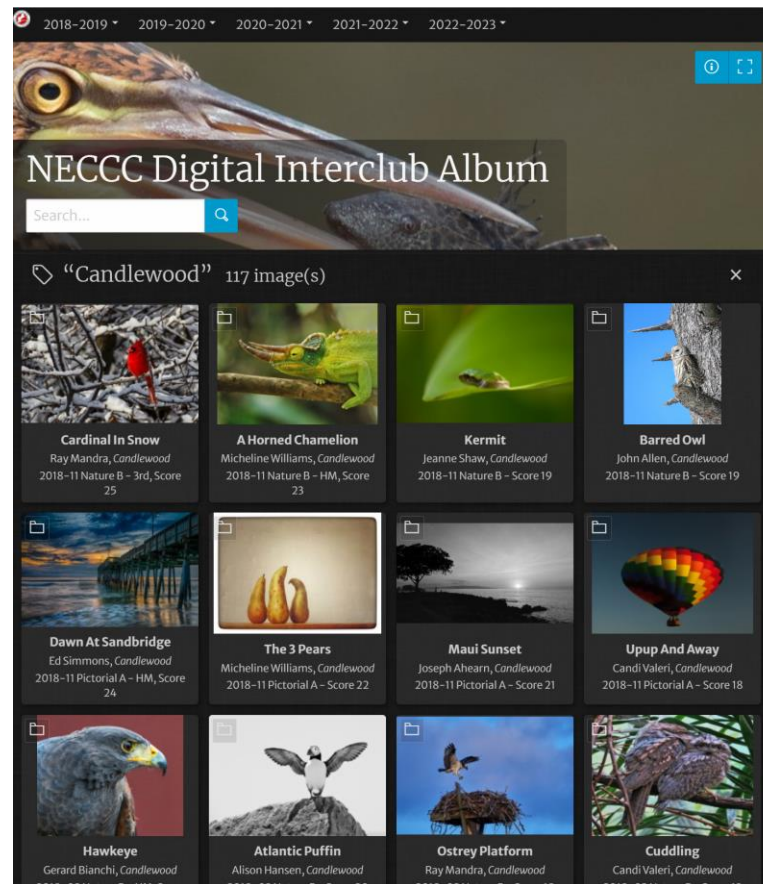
2018-2019 ▾ 2019-2020 ▾ 2020-2021 ▾ 2021-2022 ▾ 2022-2023 ▾

NECCC Digital Interclub Album

Search...

"Candlewood" 117 image(s)

×

Cardinal In Snow
Ray Mandra, *Candlewood*
2018-11 Nature B - 3rd, Score 25

A Horned Chamelion
Micheline Williams, *Candlewood*
2018-11 Nature B - HM, Score 23

Kermit
Jeanne Shaw, *Candlewood*
2018-11 Nature B - Score 19

Barred Owl
John Allen, *Candlewood*
2018-11 Nature B - Score 19

Dawn At Sandbridge
Ed Simmons, *Candlewood*
2018-11 Pictorial A - HM, Score 24

The 3 Pears
Micheline Williams, *Candlewood*
2018-11 Pictorial A - Score 22

Maui Sunset
Joseph Ahearn, *Candlewood*
2018-11 Pictorial A - Score 21

Upup And Away
Candi Valeri, *Candlewood*
2018-11 Pictorial A - Score 18

Hawkeye
Gerard Bianchi, *Candlewood*
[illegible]

Atlantic Puffin
Alison Hansen, *Candlewood*
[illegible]

Ostrey Platform
Ray Mandra, *Candlewood*
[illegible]

Cuddling
Candi Valeri, *Candlewood*
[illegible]